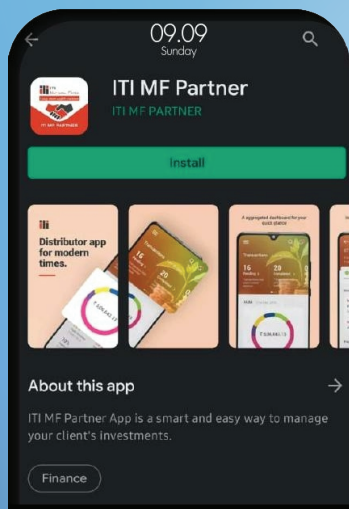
09.09
Sunday

ITI MF Partner
ITI MF PARTNER

ITI MF PARTNER

Install

Distributor app for modern times.

A aggregated dashboard for your said clients

About this app

ITI MF Partner App is a smart and easy way to manage your client's investments.

Finance